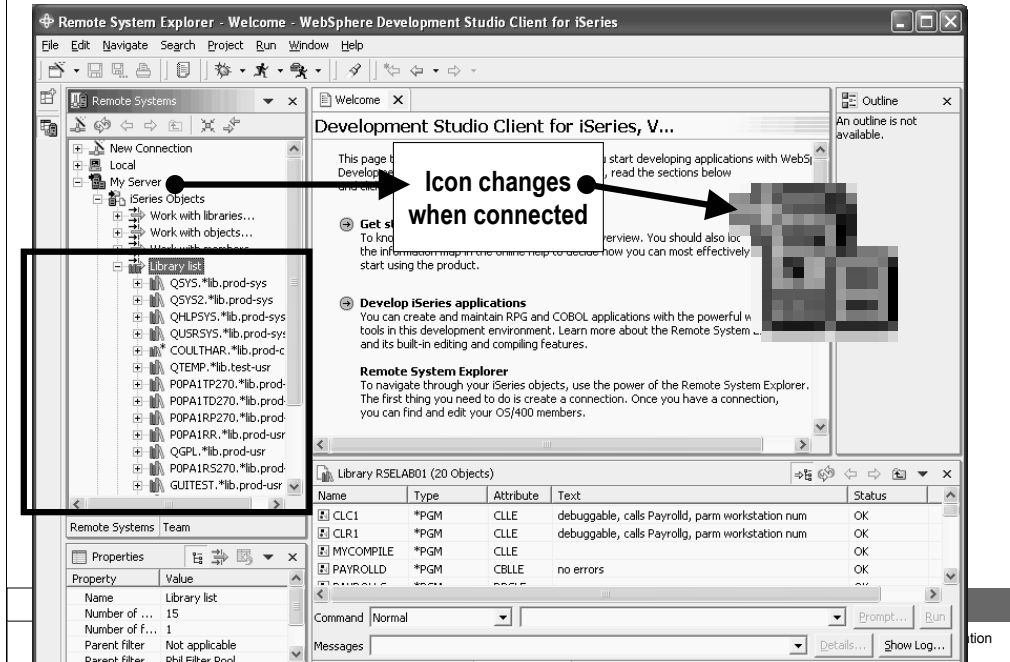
Remote System Explorer - Welcome - WebSphere Development Studio Client for iSeries

File Edit Navigate Search Project Run Window Help

Remote Systems

New Connection
Local
My Server
iSeries Objects
Work with libraries...
Work with objects...
Library list
QSYS.*lib.prod-sys
QSYS2.*lib.prod-sys
QHLPSYS.*lib.prod-sys
QUSRSYS.*lib.prod-sys
COULTHAR.*lib.prod-c
QTEMP.*lib.test-usr
P0PA1TP270.*lib.prod-
P0PA1TD270.*lib.prod-
P0PA1RP270.*lib.prod-
P0PA1RR.*lib.prod-usr
QGPL.*lib.prod-usr
P0PA1RS270.*lib.prod-
GUITEST.*lib.prod-usr

Remote Systems Team

Properties

| Property | Value |
|---|---|
| Name | Library list |
| Number of ... | 15 |
| Number of f... | 1 |
| Parent filter | Not applicable |
| Parent filter | Phil Filter Pool |

Welcome

Development Studio Client for iSeries, V...

This page t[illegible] u start developing applications with WebS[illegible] Develop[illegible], read the sections below

Icon changes when connected

Get st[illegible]
To kno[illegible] verview. You should also loo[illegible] the information map in the online help to decide how you can most effectively start using the product.

Develop iSeries applications
You can create and maintain RPG and COBOL applications with the powerful w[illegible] tools in this development environment. Learn more about the Remote System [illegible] and its built-in editing and compiling features.

Remote System Explorer
To navigate through your iSeries objects, use the power of the Remote System Explorer. The first thing you need to do is create a connection. Once you have a connection, you can find and edit your OS/400 members.

Outline

An outline is not available.

Library RSELAB01 (20 Objects)

| Name | Type | Attribute | Text | Status |
|---|---|---|---|---|
| CLC1 | *PGM | CLLE | debuggable, calls Payrolld, parm workstation num | OK |
| CLR1 | *PGM | CLLE | debuggable, calls Payrolld, parm workstation num | OK |
| MYCOMPILE | *PGM | CLLE | | OK |
| PAYROLLD | *PGM | CBLLE | no errors | OK |

Command Normal Prompt... Run

Messages Details... Show Log...

tion